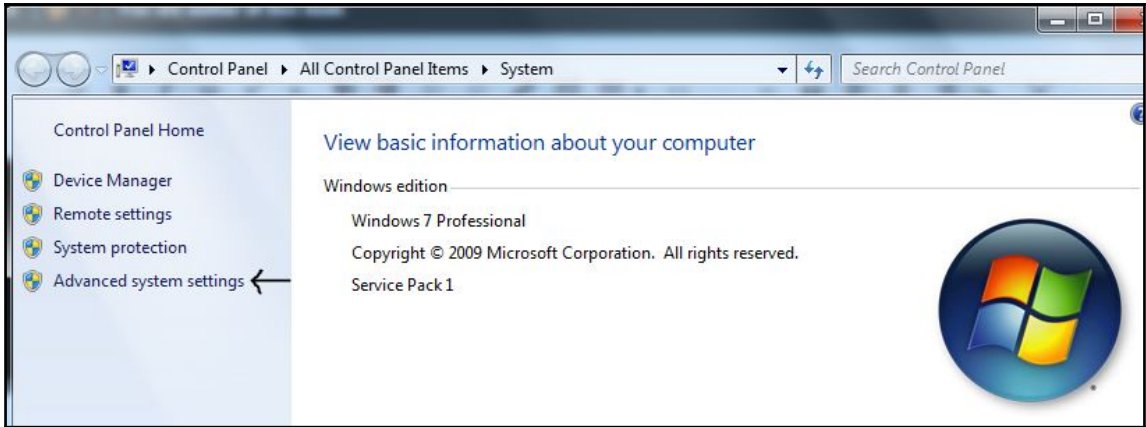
▸ Control Panel ▸ All Control Panel Items ▸ System

Search Control Panel

Control Panel Home

Device Manager

Remote settings

System protection

Advanced system settings

View basic information about your computer

Windows edition

Windows 7 Professional

Copyright © 2009 Microsoft Corporation. All rights reserved.

Service Pack 1